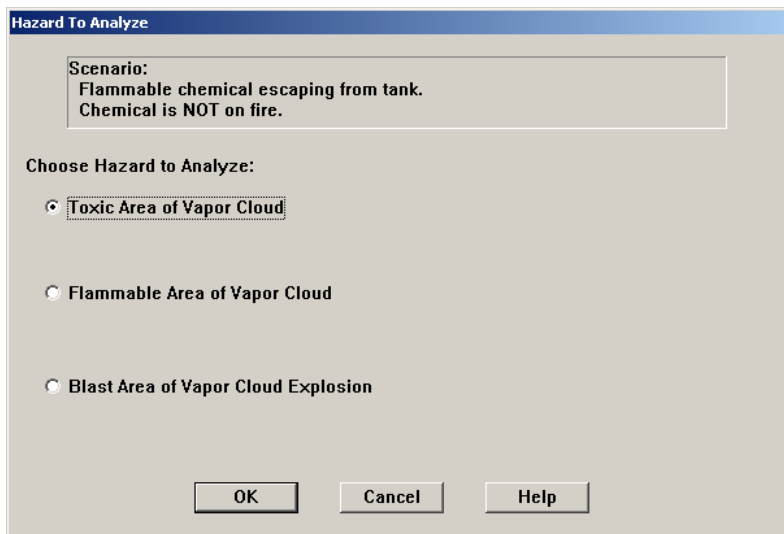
Hazard To Analyze

Scenario:
Flammable chemical escaping from tank.
Chemical is NOT on fire.

Choose Hazard to Analyze:

Toxic Area of Vapor Cloud

Flammable Area of Vapor Cloud

Blast Area of Vapor Cloud Explosion

OK
Cancel
Help